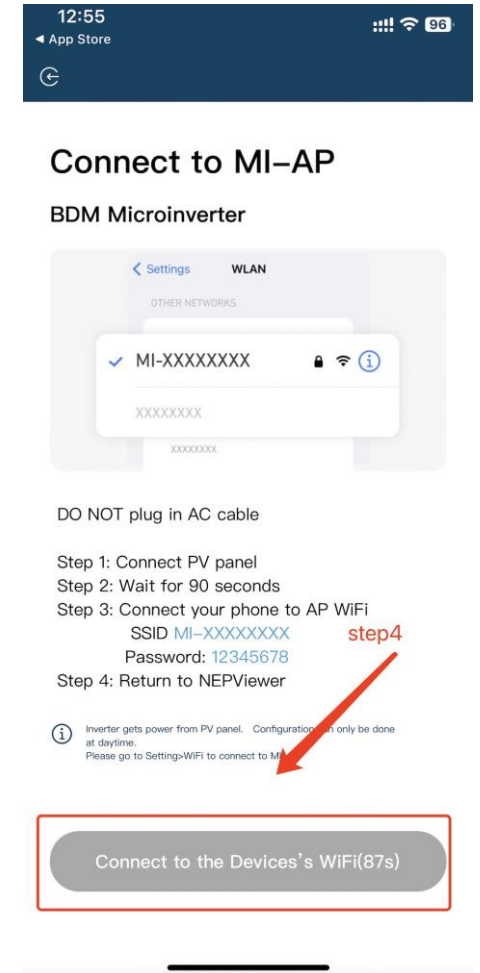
12:55
◀ App Store
96

Connect to MI-AP

BDM Microinverter

Settings WLAN
OTHER NETWORKS
MI-XXXXXXXX
XXXXXXXX
XXXXXXXX

DO NOT plug in AC cable

Step 1: Connect PV panel
Step 2: Wait for 90 seconds
Step 3: Connect your phone to AP WiFi
SSID MI-XXXXXXXX
Password: 12345678
Step 4: Return to NEPViewer

step4

Inverter gets power from PV panel. Configuration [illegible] only be done at daytime.
Please go to Setting>WiFi to connect to M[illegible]

Connect to the Devices's WiFi(87s)